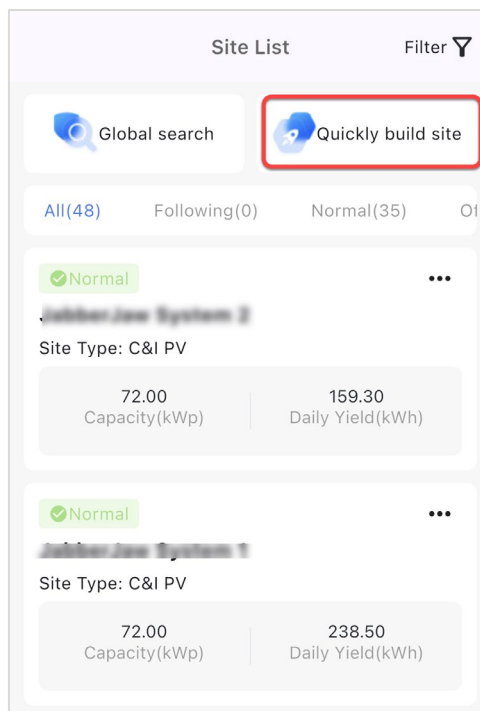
Site List

Filter

Global search

Quickly build site

All(48)

Following(0)

Normal(35)

Of

Normal

•••

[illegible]

Site Type: C&I PV

72.00
Capacity(kWp)

159.30
Daily Yield(kWh)

Normal

•••

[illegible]

Site Type: C&I PV

72.00
Capacity(kWp)

238.50
Daily Yield(kWh)